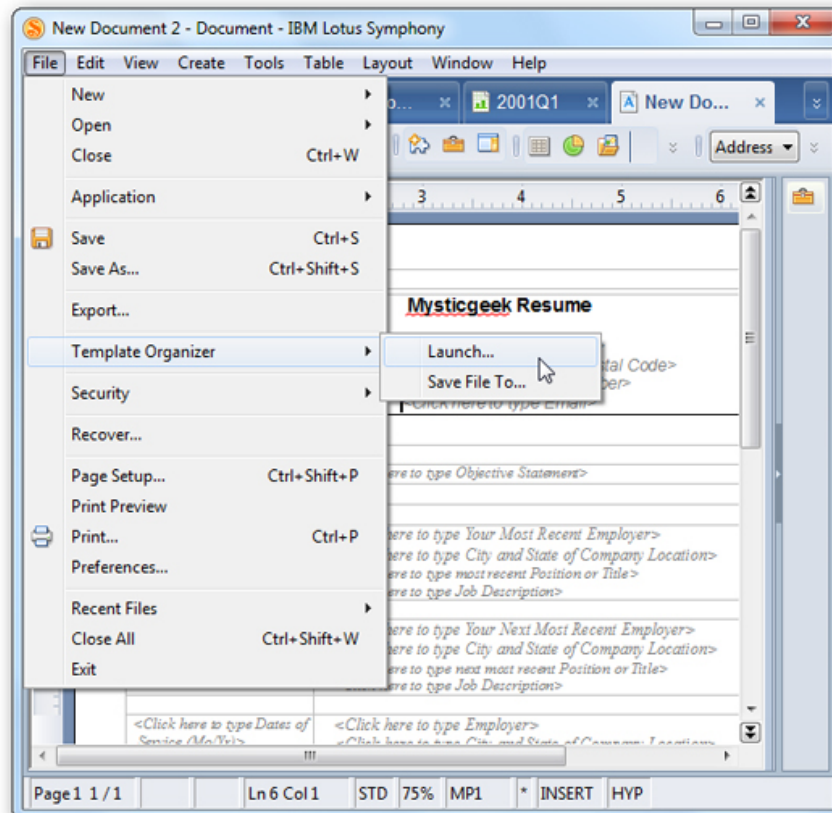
New Document 2 - Document - IBM Lotus Symphony

File Edit View Create Tools Table Layout Window Help

o... 2001Q1 New Do...

Address

New
Open
Close Ctrl+W
Application
Save Ctrl+S
Save As... Ctrl+Shift+S
Export...
Template Organizer
Security
Recover...
Page Setup... Ctrl+Shift+P
Print Preview
Print... Ctrl+P
Preferences...
Recent Files
Close All Ctrl+Shift+W
Exit

Launch...
Save File To...

3 4 5 6

Mysticgeek Resume

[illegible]tal Code>
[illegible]ber>
<Click here to type Email>

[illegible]ere to type Objective Statement>

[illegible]ere to type Your Most Recent Employer>
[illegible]ere to type City and State of Company Location>
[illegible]ere to type most recent Position or Title>
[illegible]ere to type Job Description>

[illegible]ere to type Your Next Most Recent Employer>
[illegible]ere to type City and State of Company Location>
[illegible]ere to type next most recent Position or Title>
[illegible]ere to type Job Description>

<Click here to type Dates of Service (Mo/Yr)>
<Click here to type Employer>
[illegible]

Page 1 1 / 1 Ln 6 Col 1 STD 75% MP1 * INSERT HYP